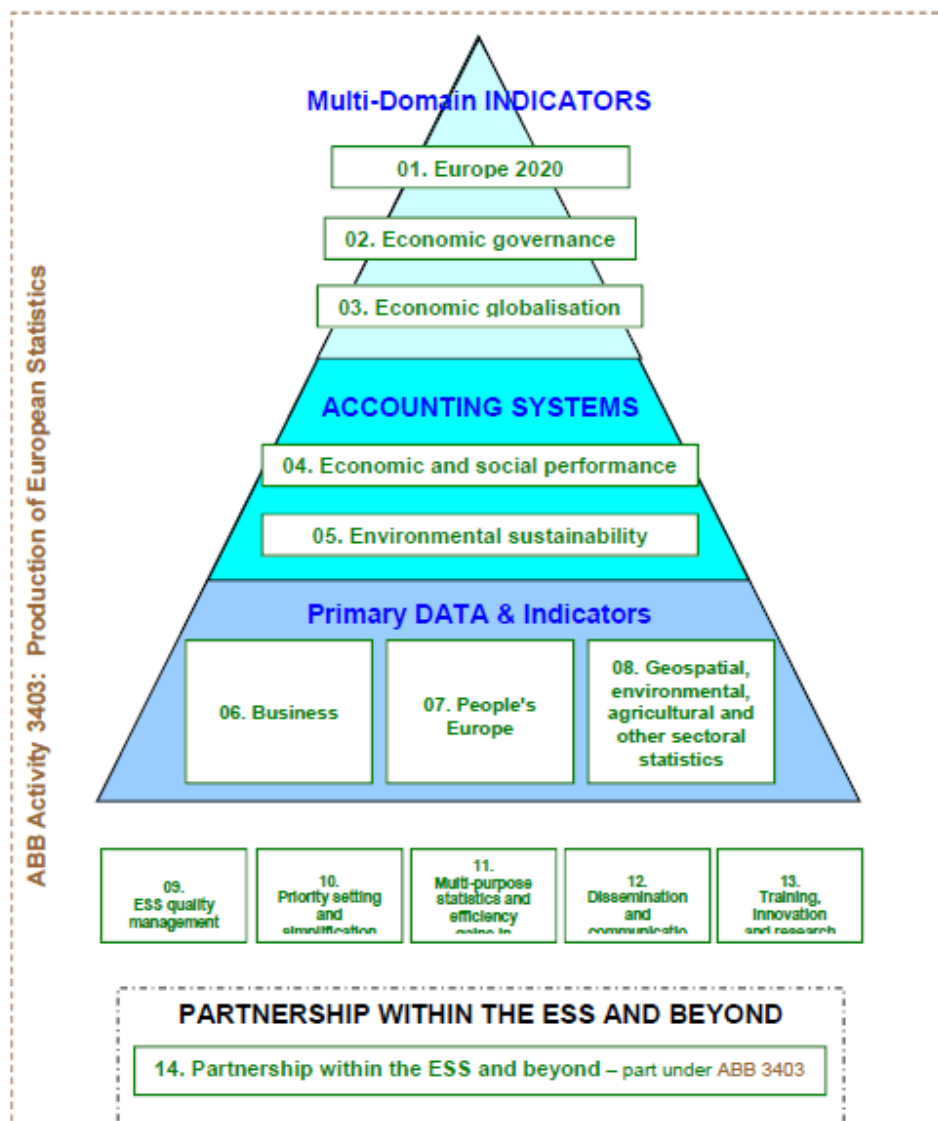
ABB Activity 3403: Production of European Statistics

Multi-Domain INDICATORS

01. Europe 2020

02. Economic governance

03. Economic globalisation

ACCOUNTING SYSTEMS

04. Economic and social performance

05. Environmental sustainability

Primary DATA & Indicators

06. Business

07. People's Europe

08. Geospatial, environmental, agricultural and other sectoral statistics

09. ESS quality management

10. Priority setting and simplification

11. Multi-purpose statistics and efficiency gains in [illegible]

12. Dissemination and communicatio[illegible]

13. Training, innovation and research

PARTNERSHIP WITHIN THE ESS AND BEYOND

14. Partnership within the ESS and beyond – part under ABB 3403